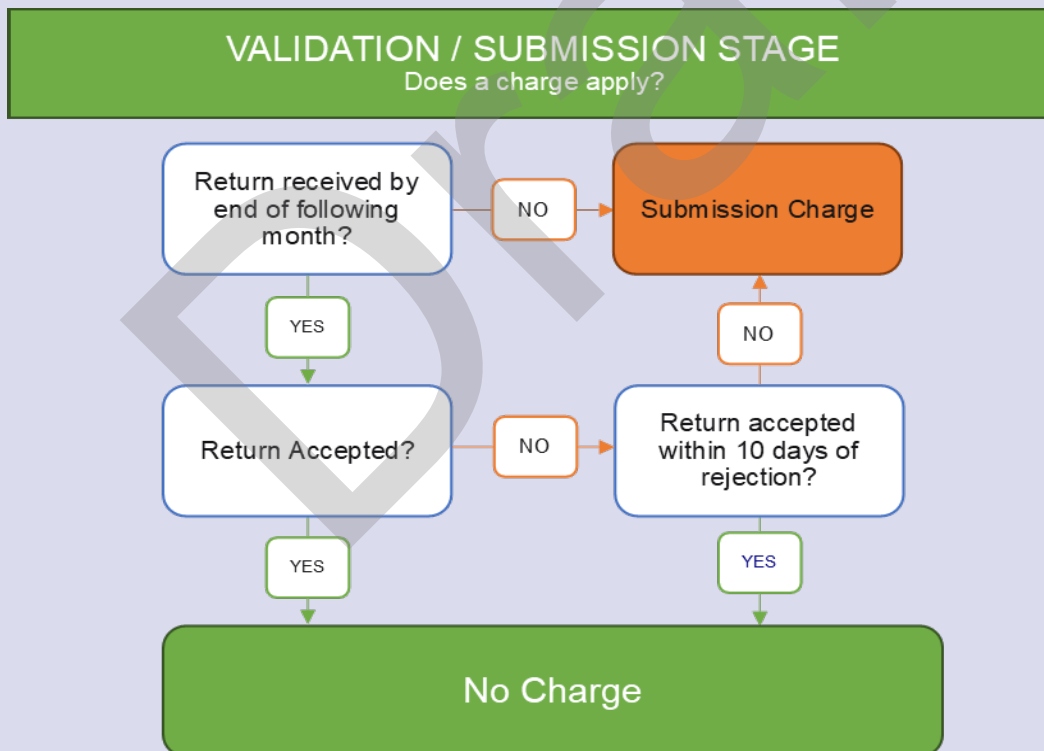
VALIDATION / SUBMISSION STAGE
Does a charge apply?

Return received by end of following month?

NO

Submission Charge

YES

NO

Return Accepted?

NO

Return accepted within 10 days of rejection?

YES

YES

No Charge

Draft